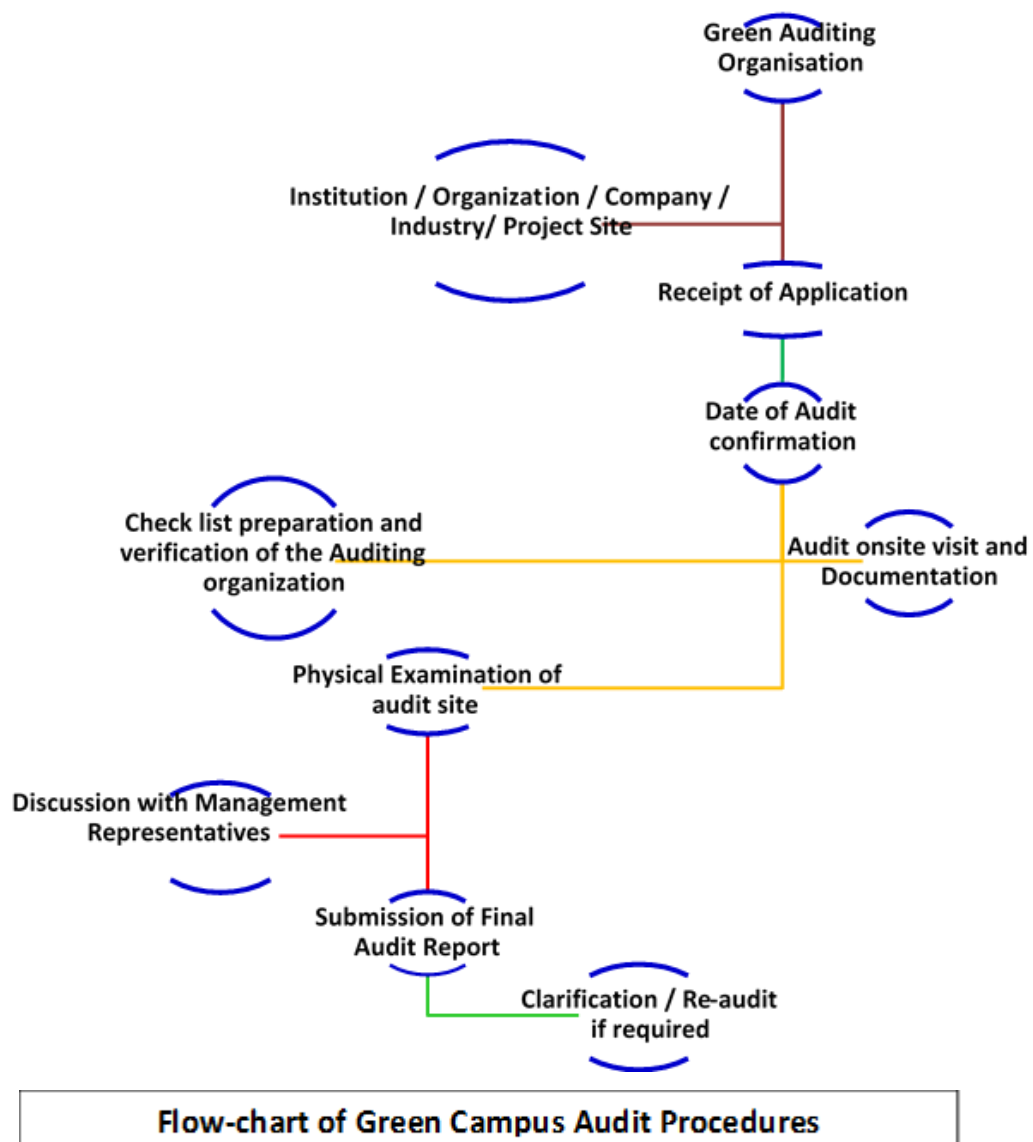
Green Auditing Organisation

Institution / Organization / Company / Industry/ Project Site

Receipt of Application

Date of Audit confirmation

Check list preparation and verification of the Auditing organization

Audit onsite visit and Documentation

Physical Examination of audit site

Discussion with Management Representatives

Submission of Final Audit Report

Clarification / Re-audit if required

Flow-chart of Green Campus Audit Procedures